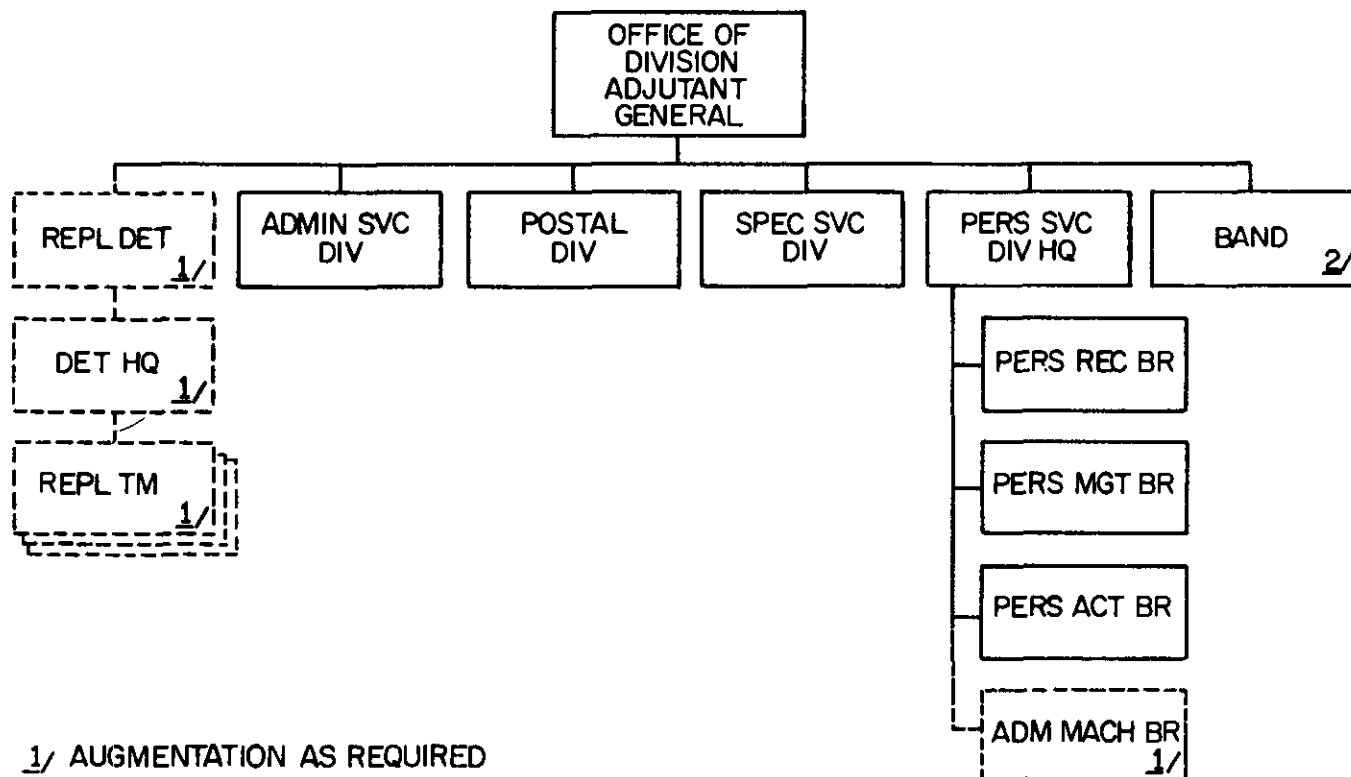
OFFICE OF DIVISION ADJUTANT GENERAL

REPL DET 1/

ADMIN SVC DIV

POSTAL DIV

SPEC SVC DIV

PERS SVC DIV HQ

BAND 2/

DET HQ 1/

REPL TM 1/

PERS REC BR

PERS MGT BR

PERS ACT BR

ADM MACH BR 1/

1/ AUGMENTATION AS REQUIRED